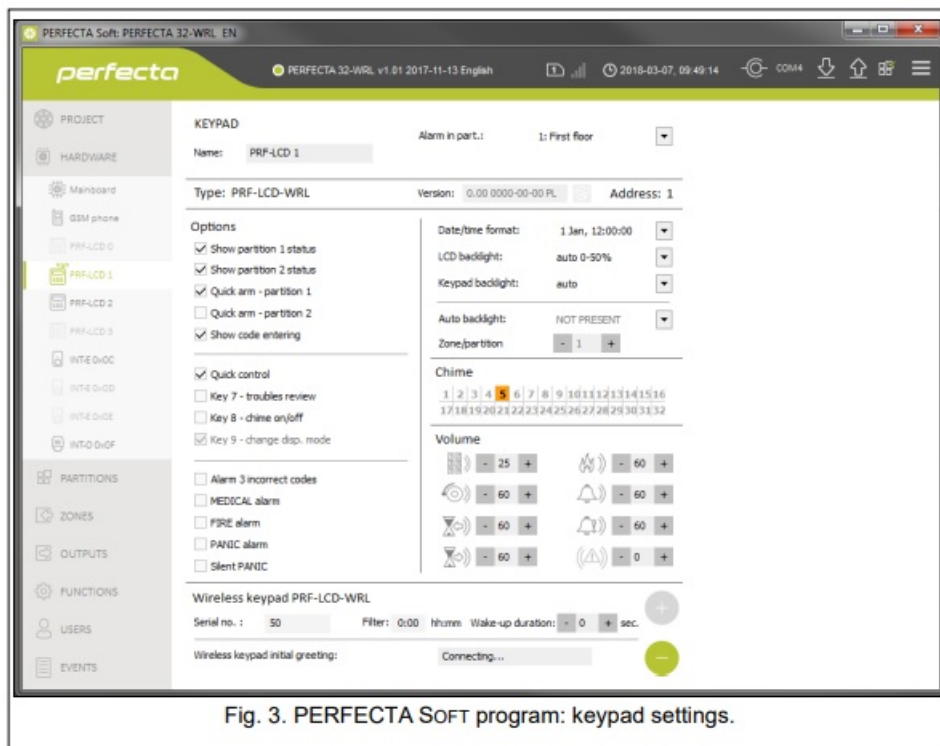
PERFECTA Soft: PERFECTA 32-WRL EN

perfecta

PERFECTA 32-WRL v1.01 2017-11-13 English

2018-03-07, 09:49:14

COM4

PROJECT

HARDWARE

Mainboard

GSM phone

PRF-LCD 0

PRF-LCD 1

PRF-LCD 2

PRF-LCD 3

INT-E 0x0C

INT-E 0x0D

INT-E 0x0E

INT-O 0x0F

PARTITIONS

ZONES

OUTPUTS

FUNCTIONS

USERS

EVENTS

KEYPAD

Name: PRF-LCD 1

Alarm in part.: 1: First floor

Type: PRF-LCD-WRL

Version: 0.00 0000-00-00 PL

Address: 1

Options

Show partition 1 status

Show partition 2 status

Quick arm - partition 1

Quick arm - partition 2

Show code entering

Quick control

Key 7 - troubles review

Key 8 - chime on/off

Key 9 - change disp. mode

Alarm 3 incorrect codes

MEDICAL alarm

FIRE alarm

PANIC alarm

Silent PANIC

Date/time format: 1 Jan, 12:00:00

LCD backlight: auto 0-50%

Keypad backlight: auto

Auto backlight: NOT PRESENT

Zone/partition - 1 +

Chime

1 2 3 4 5 6 7 8 9 10 11 12 13 14 15 16
17 18 19 20 21 22 23 24 25 26 27 28 29 30 31 32

Volume

- 25 +   - 60 +

- 60 +   - 60 +

- 60 +   - 60 +

- 60 +   - 0 +

Wireless keypad PRF-LCD-WRL

Serial no. : 50

Filter: 0:00 hh:mm Wake-up duration: - 0 + sec.

Wireless keypad initial greeting: Connecting...

Fig. 3. PERFECTA SOFT program: keypad settings.